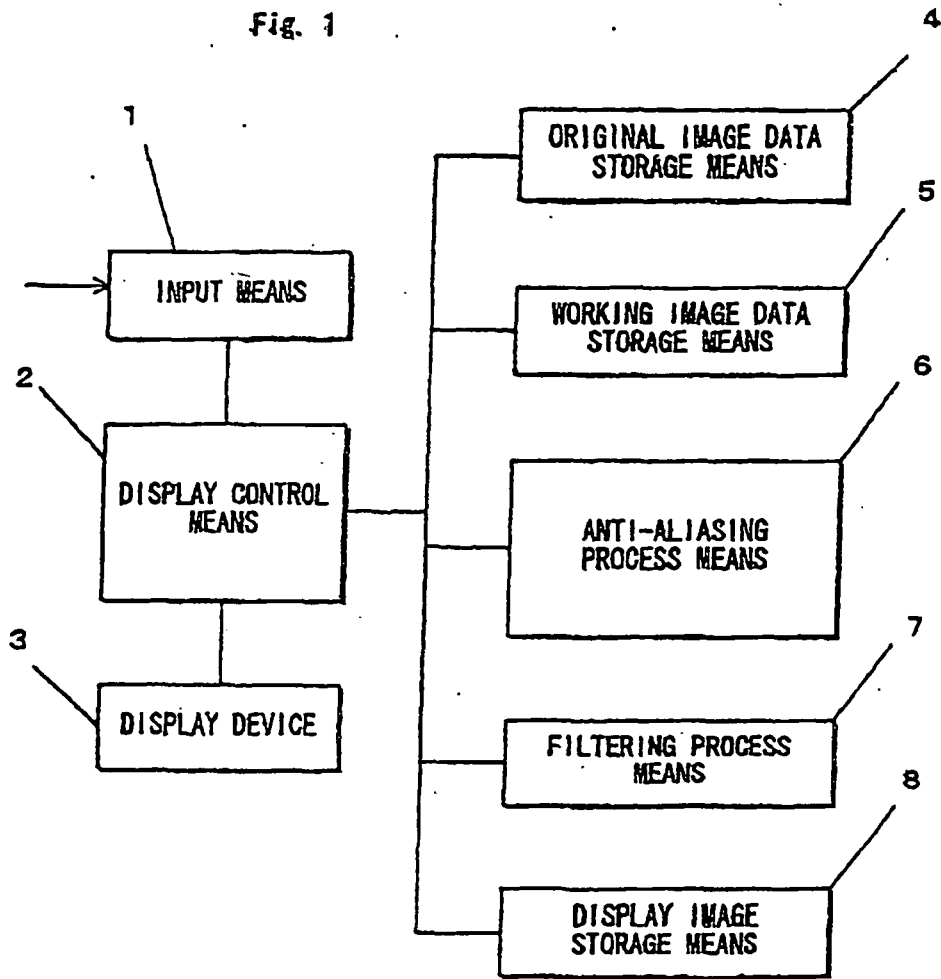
Fig. 1

1

INPUT MEANS

2

DISPLAY CONTROL MEANS

3

DISPLAY DEVICE

4

ORIGINAL IMAGE DATA STORAGE MEANS

5

WORKING IMAGE DATA STORAGE MEANS

6

ANTI-ALIASING PROCESS MEANS

7

FILTERING PROCESS MEANS

8

DISPLAY IMAGE STORAGE MEANS